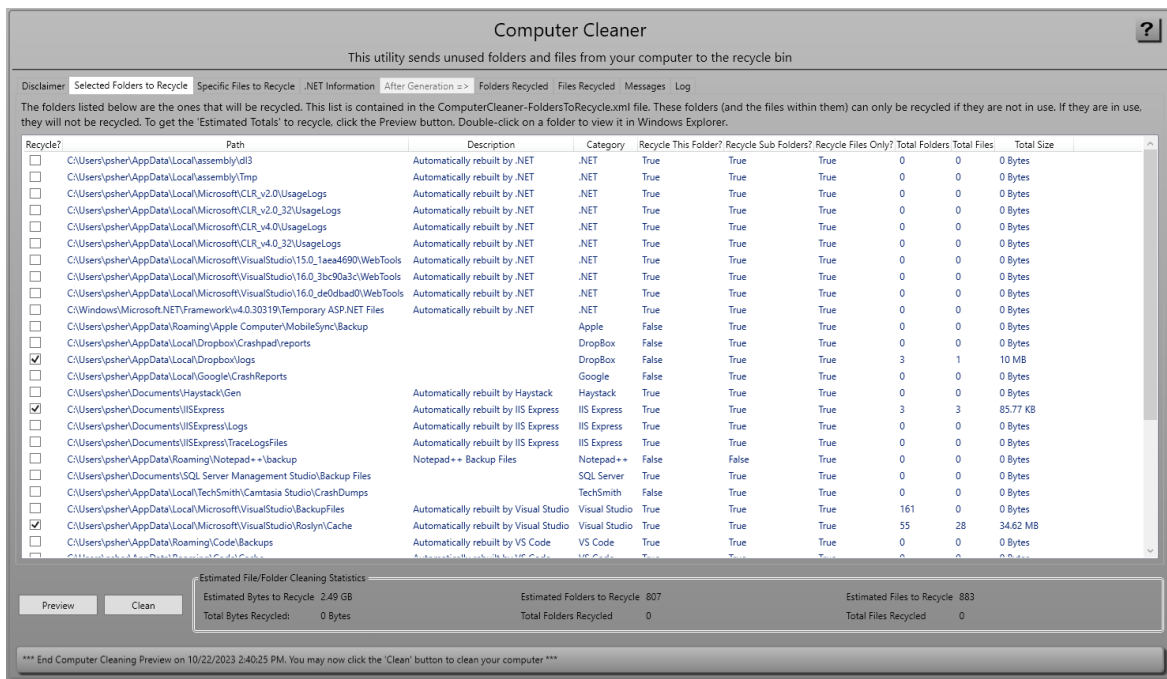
Computer Cleaner

?

This utility sends unused folders and files from your computer to the recycle bin

Disclaimer | Selected Folders to Recycle | Specific Files to Recycle | .NET Information | After Generation => | Folders Recycled | Files Recycled | Messages | Log

The folders listed below are the ones that will be recycled. This list is contained in the ComputerCleaner-FoldersToRecycle.xml file. These folders (and the files within them) can only be recycled if they are not in use. If they are in use, they will not be recycled. To get the 'Estimated Totals' to recycle, click the Preview button. Double-click on a folder to view it in Windows Explorer.

| Recycle? | Path | Description | Category | Recycle This Folder? | Recycle Sub Folders? | Recycle Files Only? | Total Folders | Total Files | Total Size |
|---|---|---|---|---|---|---|---|---|---|
| ☐ | C:\Users\psher\AppData\Local\assembly\dl3 | Automatically rebuilt by .NET | .NET | True | True | True | 0 | 0 | 0 Bytes |
| ☐ | C:\Users\psher\AppData\Local\assembly\Tmp | Automatically rebuilt by .NET | .NET | True | True | True | 0 | 0 | 0 Bytes |
| ☐ | C:\Users\psher\AppData\Local\Microsoft\CLR_v2.0\UsageLogs | Automatically rebuilt by .NET | .NET | True | True | True | 0 | 0 | 0 Bytes |
| ☐ | C:\Users\psher\AppData\Local\Microsoft\CLR_v2.0_32\UsageLogs | Automatically rebuilt by .NET | .NET | True | True | True | 0 | 0 | 0 Bytes |
| ☐ | C:\Users\psher\AppData\Local\Microsoft\CLR_v4.0\UsageLogs | Automatically rebuilt by .NET | .NET | True | True | True | 0 | 0 | 0 Bytes |
| ☐ | C:\Users\psher\AppData\Local\Microsoft\CLR_v4.0_32\UsageLogs | Automatically rebuilt by .NET | .NET | True | True | True | 0 | 0 | 0 Bytes |
| ☐ | C:\Users\psher\AppData\Local\Microsoft\VisualStudio\15.0_1aea4690\WebTools | Automatically rebuilt by .NET | .NET | True | True | True | 0 | 0 | 0 Bytes |
| ☐ | C:\Users\psher\AppData\Local\Microsoft\VisualStudio\16.0_3bc90a3c\WebTools | Automatically rebuilt by .NET | .NET | True | True | True | 0 | 0 | 0 Bytes |
| ☐ | C:\Users\psher\AppData\Local\Microsoft\VisualStudio\16.0_de0dbad0\WebTools | Automatically rebuilt by .NET | .NET | True | True | True | 0 | 0 | 0 Bytes |
| ☐ | C:\Windows\Microsoft.NET\Framework\v4.0.30319\Temporary ASP.NET Files | Automatically rebuilt by .NET | .NET | True | True | True | 0 | 0 | 0 Bytes |
| ☐ | C:\Users\psher\AppData\Roaming\Apple Computer\MobileSync\Backup | | Apple | False | True | True | 0 | 0 | 0 Bytes |
| ☐ | C:\Users\psher\AppData\Local\Dropbox\Crashpad\reports | | DropBox | False | True | True | 0 | 0 | 0 Bytes |
| ☑ | C:\Users\psher\AppData\Local\Dropbox\logs | | DropBox | False | True | True | 3 | 1 | 10 MB |
| ☐ | C:\Users\psher\AppData\Local\Google\CrashReports | | Google | False | True | True | 0 | 0 | 0 Bytes |
| ☐ | C:\Users\psher\Documents\Haystack\Gen | Automatically rebuilt by Haystack | Haystack | True | True | True | 0 | 0 | 0 Bytes |
| ☑ | C:\Users\psher\Documents\IISExpress | Automatically rebuilt by IIS Express | IIS Express | True | True | True | 3 | 3 | 85.77 KB |
| ☐ | C:\Users\psher\Documents\IISExpress\Logs | Automatically rebuilt by IIS Express | IIS Express | True | True | True | 0 | 0 | 0 Bytes |
| ☐ | C:\Users\psher\Documents\IISExpress\TraceLogsFiles | Automatically rebuilt by IIS Express | IIS Express | True | True | True | 0 | 0 | 0 Bytes |
| ☐ | C:\Users\psher\AppData\Roaming\Notepad++\backup | Notepad++ Backup Files | Notepad++ | False | False | True | 0 | 0 | 0 Bytes |
| ☐ | C:\Users\psher\Documents\SQL Server Management Studio\Backup Files | | SQL Server | True | True | True | 0 | 0 | 0 Bytes |
| ☐ | C:\Users\psher\AppData\Local\TechSmith\Camtasia Studio\CrashDumps | | TechSmith | False | True | True | 0 | 0 | 0 Bytes |
| ☐ | C:\Users\psher\AppData\Local\Microsoft\VisualStudio\BackupFiles | Automatically rebuilt by Visual Studio | Visual Studio | True | True | True | 161 | 0 | 0 Bytes |
| ☑ | C:\Users\psher\AppData\Local\Microsoft\VisualStudio\Roslyn\Cache | Automatically rebuilt by Visual Studio | Visual Studio | True | True | True | 55 | 28 | 34.62 MB |
| ☐ | C:\Users\psher\AppData\Roaming\Code\Backups | Automatically rebuilt by VS Code | VS Code | True | True | True | 0 | 0 | 0 Bytes |
| ☐ | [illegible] | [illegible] | VS Code | True | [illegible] | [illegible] | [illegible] | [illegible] | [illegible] |

Preview | Clean

Estimated File/Folder Cleaning Statistics
Estimated Bytes to Recycle 2.49 GB
Total Bytes Recycled: 0 Bytes
Estimated Folders to Recycle 807
Total Folders Recycled 0
Estimated Files to Recycle 883
Total Files Recycled 0

*** End Computer Cleaning Preview on 10/22/2023 2:40:25 PM. You may now click the 'Clean' button to clean your computer ***